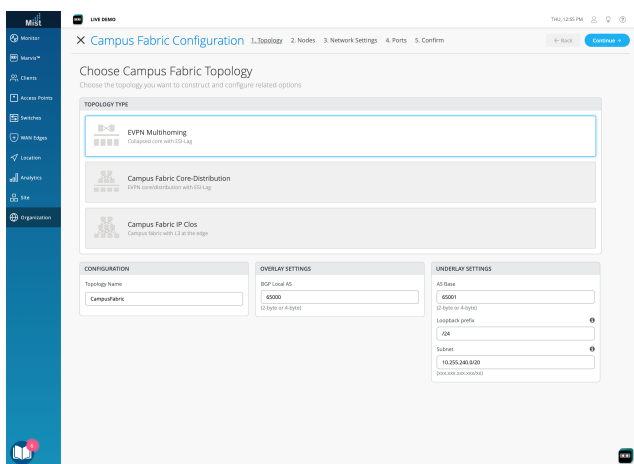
Mist
LIVE DEMO
THU, 12:55 PM

Monitor
Marvis™
Clients
Access Points
Switches
WAN Edges
Location
Analytics
Site
Organization

× Campus Fabric Configuration 1. Topology 2. Nodes 3. Network Settings 4. Ports 5. Confirm
← Back
Continue →

Choose Campus Fabric Topology
Choose the topology you want to construct and configure related options

TOPOLOGY TYPE

EVPN Multihoming
Collapsed core with ESI-Lag

Campus Fabric Core-Distribution
EVPN core/distribution with ESI-Lag

Campus Fabric IP Clos
Campus fabric with L3 at the edge

CONFIGURATION
Topology Name
CampusFabric

OVERLAY SETTINGS
BGP Local AS
65000
(2-byte or 4-byte)

UNDERLAY SETTINGS
AS Base
65001
(2-byte or 4-byte)
Loopback prefix
/24
Subnet
10.255.240.0/20
(xxx.xxx.xxx.xxx/xx)

9